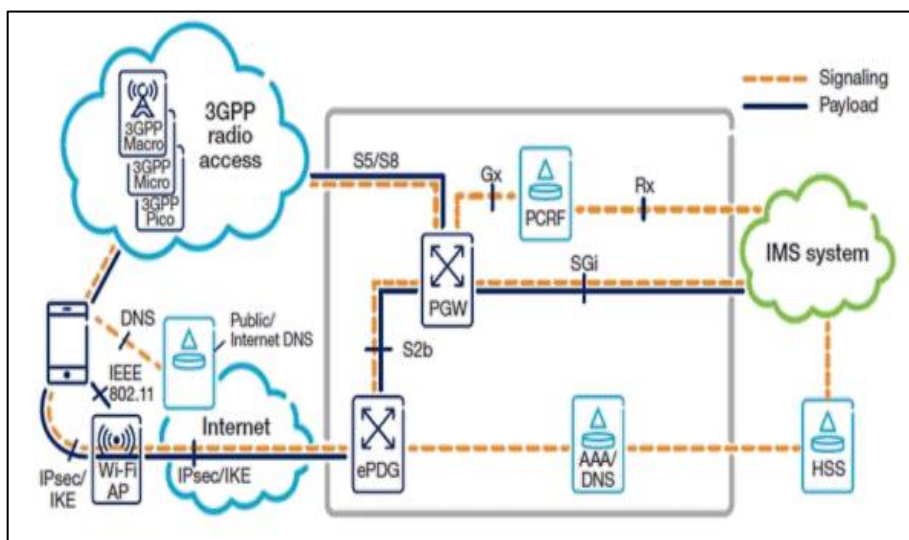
Signaling
Payload

3GPP Macro
3GPP Micro
3GPP Pico
3GPP radio access

S5/S8
Gx
PCRF
Rx
IMS system
SGi
PGW
DNS
Public/ Internet DNS
S2b
IEEE 802.11
Internet
Wi-Fi AP
IPsec/ IKE
IPsec/IKE
ePDG
AAA/ DNS
HSS